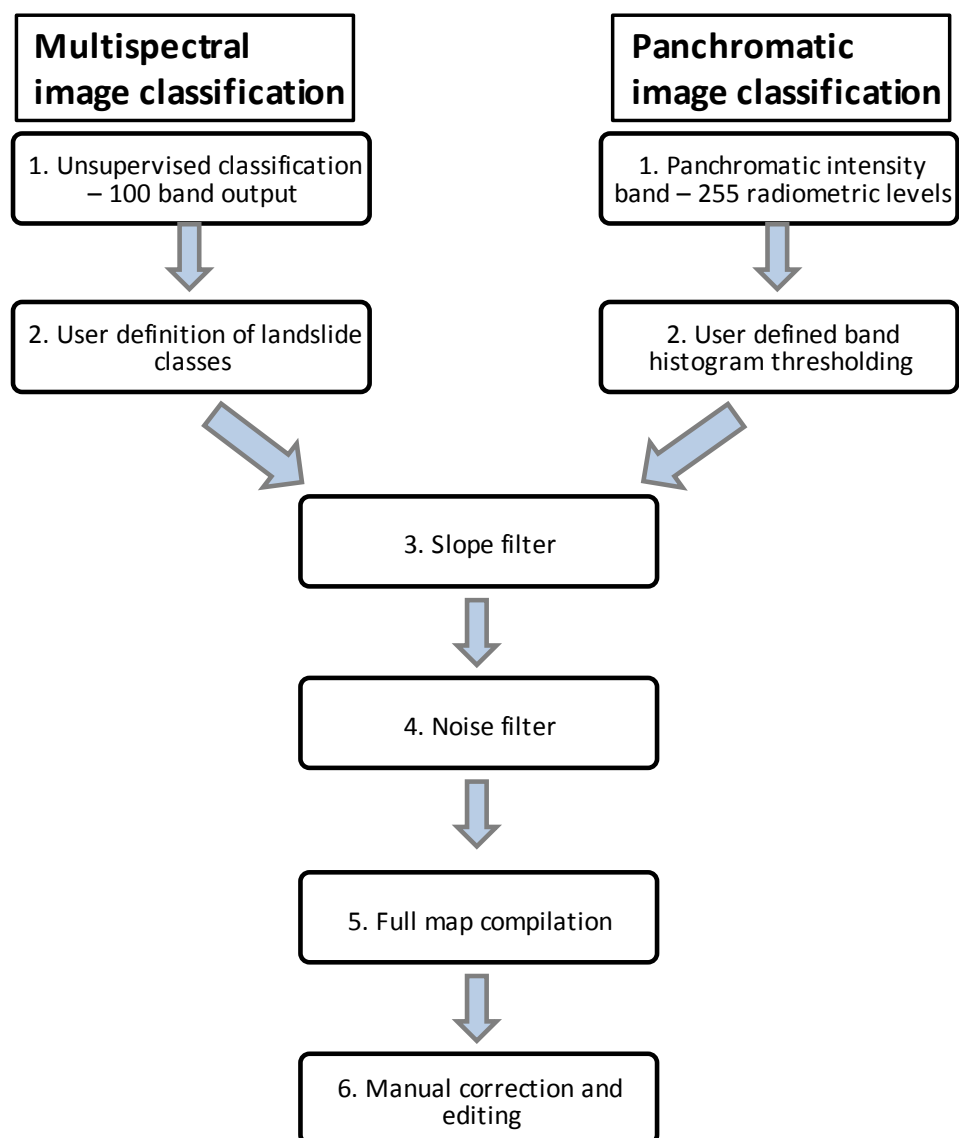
Multispectral image classification

1. Unsupervised classification – 100 band output

2. User definition of landslide classes

Panchromatic image classification

1. Panchromatic intensity band – 255 radiometric levels

2. User defined band histogram thresholding

3. Slope filter

4. Noise filter

5. Full map compilation

6. Manual correction and editing